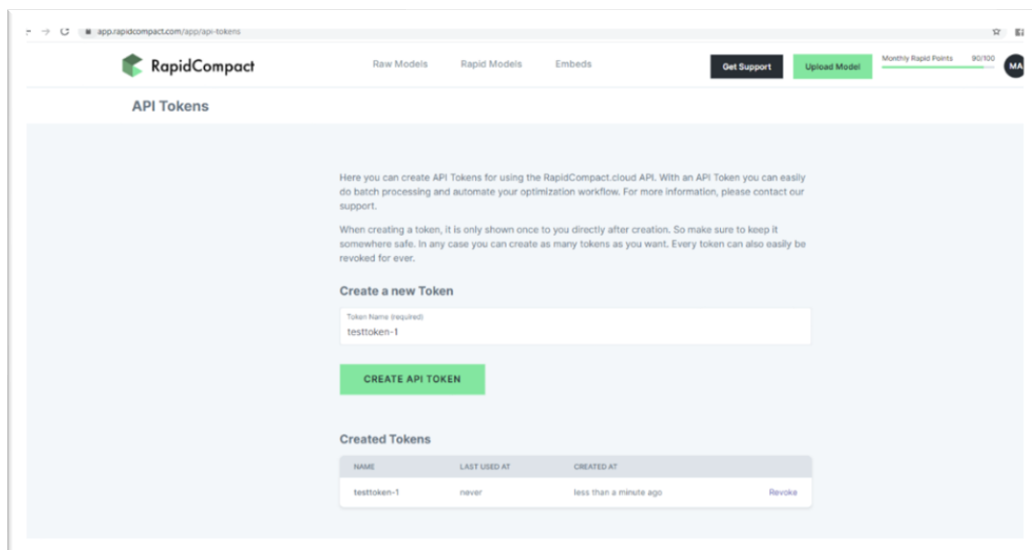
app.rapidcompact.com/app/api-tokens

RapidCompact

Raw Models Rapid Models Embeds

Get Support Upload Model

Monthly Rapid Points 90/100

MA

API Tokens

Here you can create API Tokens for using the RapidCompact.cloud API. With an API Token you can easily do batch processing and automate your optimization workflow. For more information, please contact our support.

When creating a token, it is only shown once to you directly after creation. So make sure to keep it somewhere safe. In any case you can create as many tokens as you want. Every token can also easily be revoked for ever.

Create a new Token

Token Name (required)
testtoken-1

CREATE API TOKEN

Created Tokens

| NAME | LAST USED AT | CREATED AT | |
|---|---|---|---|
| testtoken-1 | never | less than a minute ago | Revoke |